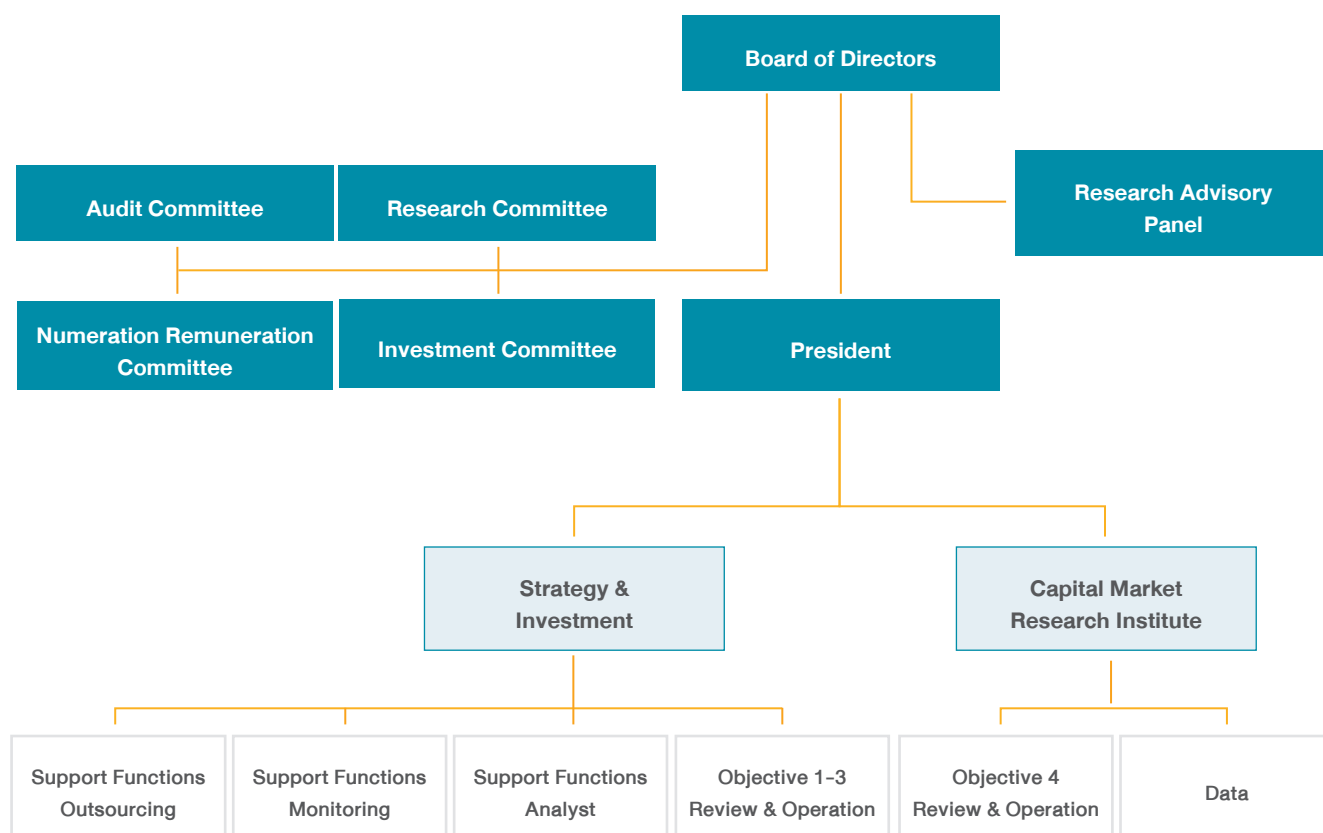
Board of Directors

Audit Committee

Research Committee

Research Advisory Panel

Numeration Remuneration Committee

Investment Committee

President

Strategy & Investment

Capital Market Research Institute

Support Functions Outsourcing

Support Functions Monitoring

Support Functions Analyst

Objective 1-3 Review & Operation

Objective 4 Review & Operation

Data